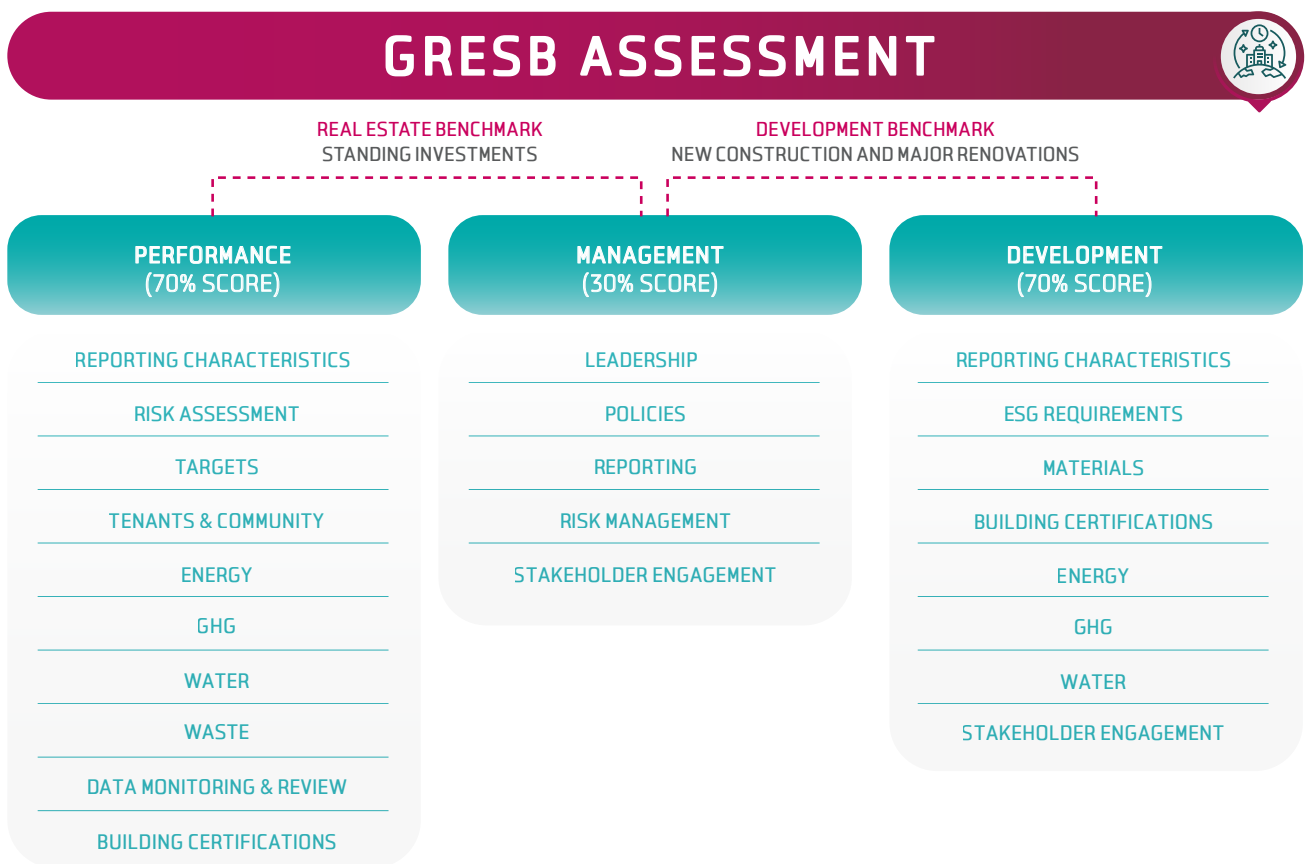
GRESB ASSESSMENT

REAL ESTATE BENCHMARK
STANDING INVESTMENTS

DEVELOPMENT BENCHMARK
NEW CONSTRUCTION AND MAJOR RENOVATIONS

PERFORMANCE
(70% SCORE)

REPORTING CHARACTERISTICS
RISK ASSESSMENT
TARGETS
TENANTS & COMMUNITY
ENERGY
GHG
WATER
WASTE
DATA MONITORING & REVIEW
BUILDING CERTIFICATIONS

MANAGEMENT
(30% SCORE)

LEADERSHIP
POLICIES
REPORTING
RISK MANAGEMENT
STAKEHOLDER ENGAGEMENT

DEVELOPMENT
(70% SCORE)

REPORTING CHARACTERISTICS
ESG REQUIREMENTS
MATERIALS
BUILDING CERTIFICATIONS
ENERGY
GHG
WATER
STAKEHOLDER ENGAGEMENT